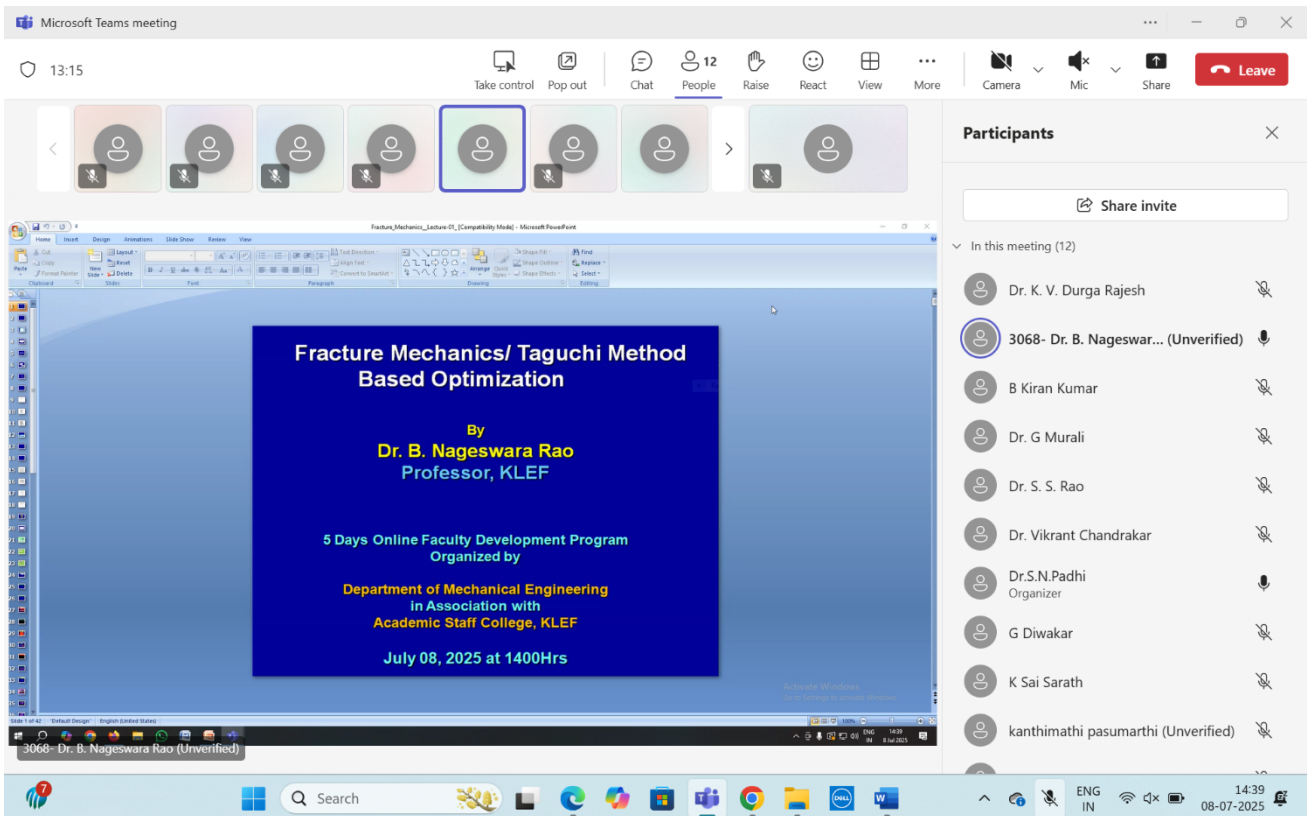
Microsoft Teams meeting

13:15

Take control
Pop out
Chat
12
People
Raise
React
View
More
Camera
Mic
Share
Leave

Participants

Share invite

In this meeting (12)

Dr. K. V. Durga Rajesh
3068- Dr. B. Nageswar... (Unverified)
B Kiran Kumar
Dr. G Murali
Dr. S. S. Rao
Dr. Vikrant Chandrakar
Dr.S.N.Padhi
Organizer
G Diwakar
K Sai Sarath
kanthimathi pasumarthi (Unverified)

Fracture_Mechanics_Lecture-01_[Compatibility Mode] - Microsoft PowerPoint

Home Insert Design Animations Slide Show Review View

Fracture Mechanics/ Taguchi Method Based Optimization

By
Dr. B. Nageswara Rao
Professor, KLEF

5 Days Online Faculty Development Program
Organized by

Department of Mechanical Engineering
in Association with
Academic Staff College, KLEF

July 08, 2025 at 1400Hrs

Activate Windows
Go to Settings to activate Windows.

Slide 1 of 42 "Default Design" English (United States)

3068- Dr. B. Nageswara Rao (Unverified)

Search

ENG
IN
14:39
08-07-2025